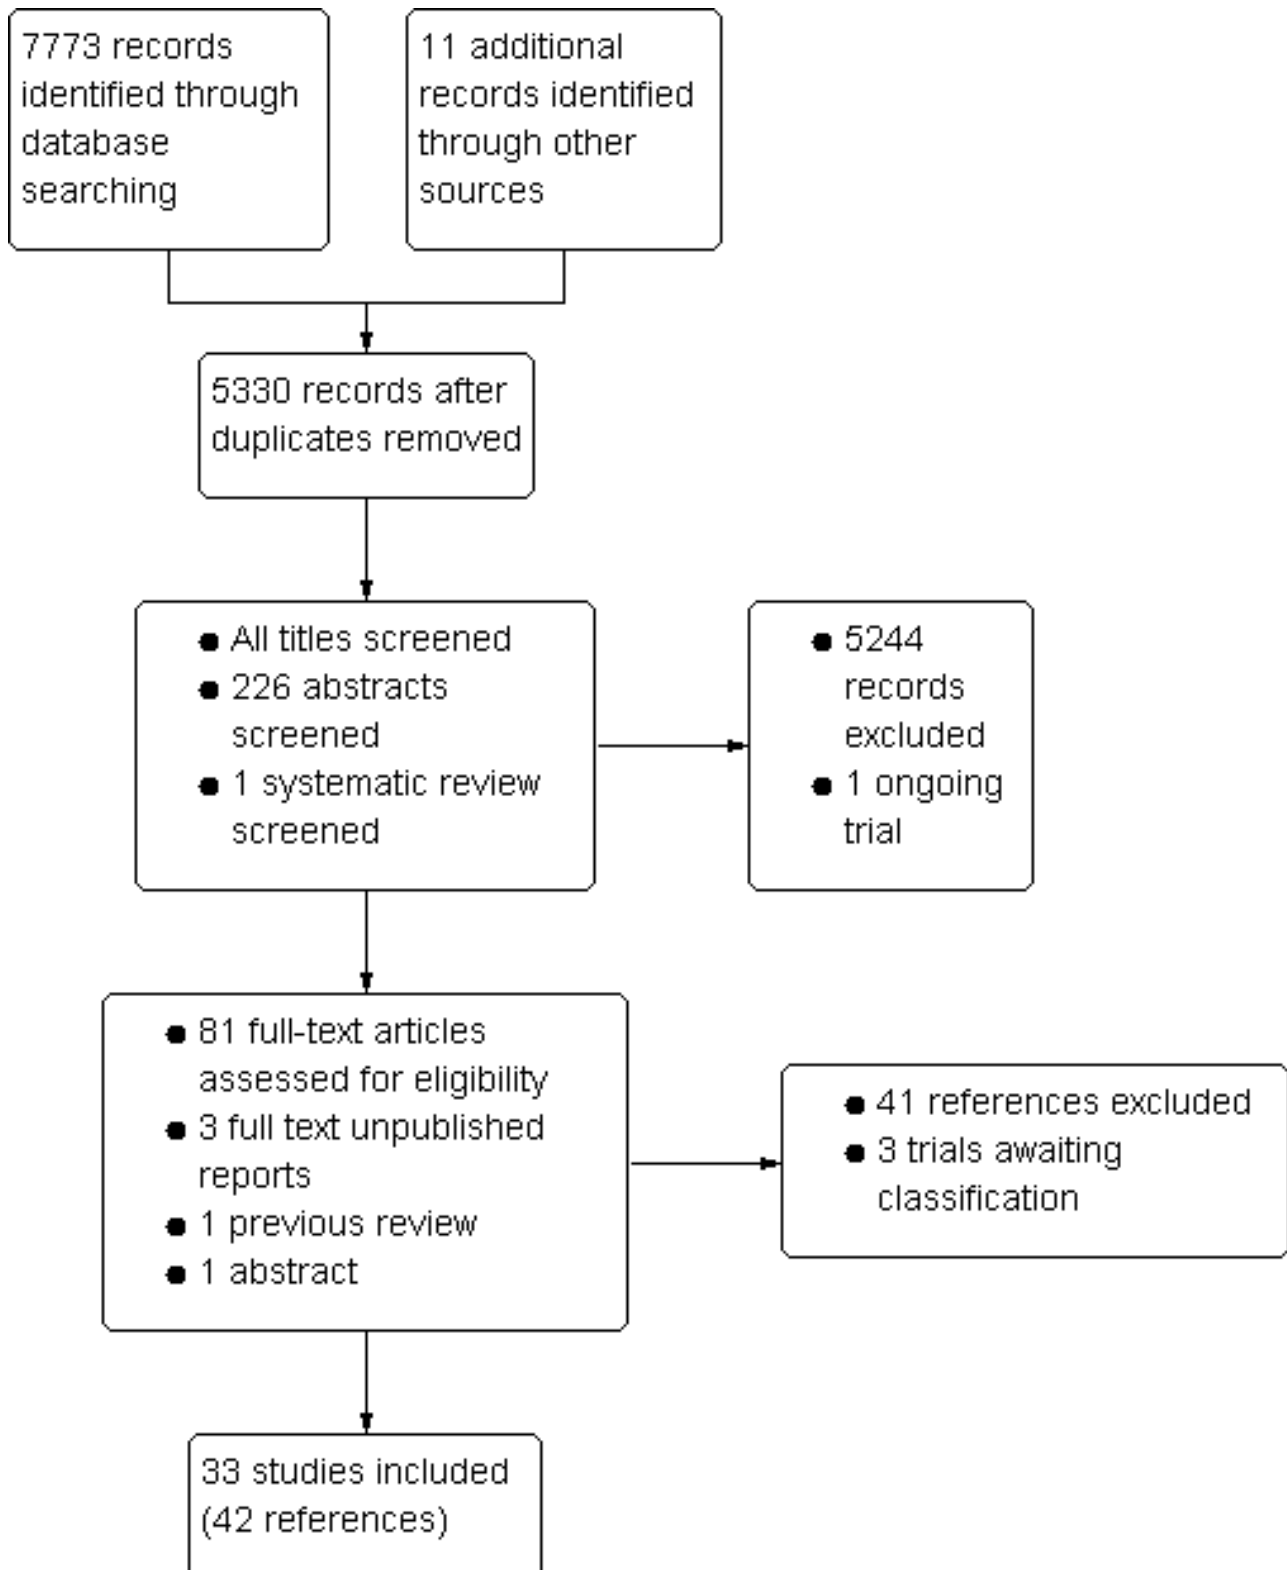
7773 records identified through database searching

11 additional records identified through other sources

5330 records after duplicates removed

- All titles screened
- 226 abstracts screened
- 1 systematic review screened

- 5244 records excluded
- 1 ongoing trial

- 81 full-text articles assessed for eligibility
- 3 full text unpublished reports
- 1 previous review
- 1 abstract

- 41 references excluded
- 3 trials awaiting classification

33 studies included (42 references)